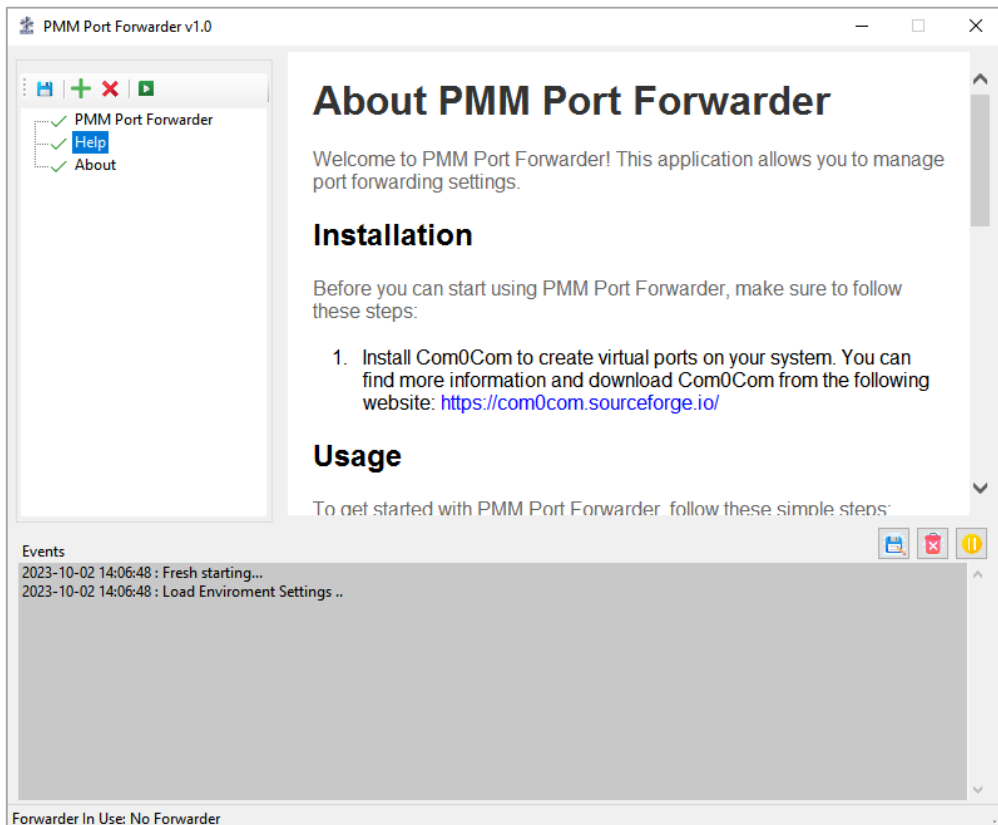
PMM Port Forwarder v1.0

PMM Port Forwarder
Help
About

# About PMM Port Forwarder

Welcome to PMM Port Forwarder! This application allows you to manage port forwarding settings.

## Installation

Before you can start using PMM Port Forwarder, make sure to follow these steps:

1. Install Com0Com to create virtual ports on your system. You can find more information and download Com0Com from the following website: https://com0com.sourceforge.io/

## Usage

To get started with PMM Port Forwarder, follow these simple steps:

Events
2023-10-02 14:06:48 : Fresh starting...
2023-10-02 14:06:48 : Load Enviroment Settings ..

Forwarder In Use: No Forwarder